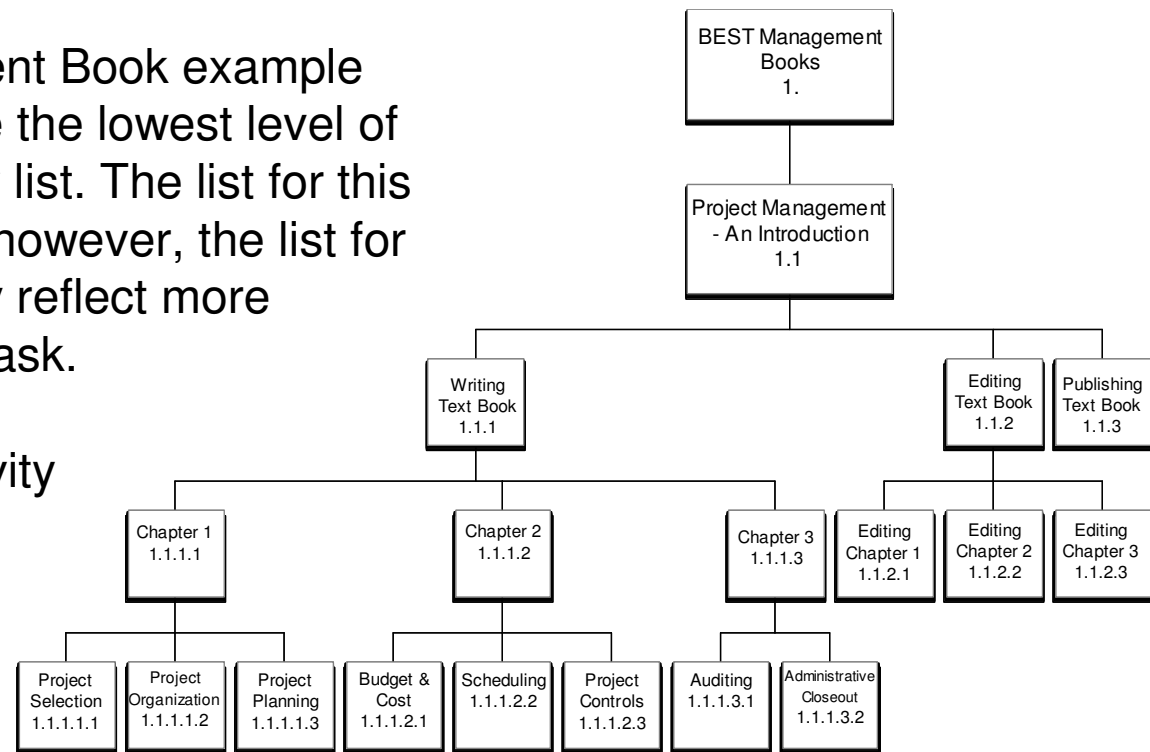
ent Book example
e the lowest level of
list. The list for this
however, the list for
y reflect more
ask.

vity

BEST Management Books
1.

Project Management - An Introduction
1.1

Writing Text Book
1.1.1

Editing Text Book
1.1.2

Publishing Text Book
1.1.3

Chapter 1
1.1.1.1

Chapter 2
1.1.1.2

Chapter 3
1.1.1.3

Editing Chapter 1
1.1.2.1

Editing Chapter 2
1.1.2.2

Editing Chapter 3
1.1.2.3

Project Selection
1.1.1.1.1

Project Organization
1.1.1.1.2

Project Planning
1.1.1.1.3

Budget & Cost
1.1.1.2.1

Scheduling
1.1.1.2.2

Project Controls
1.1.1.2.3

Auditing
1.1.1.3.1

Administrative Closeout
1.1.1.3.2